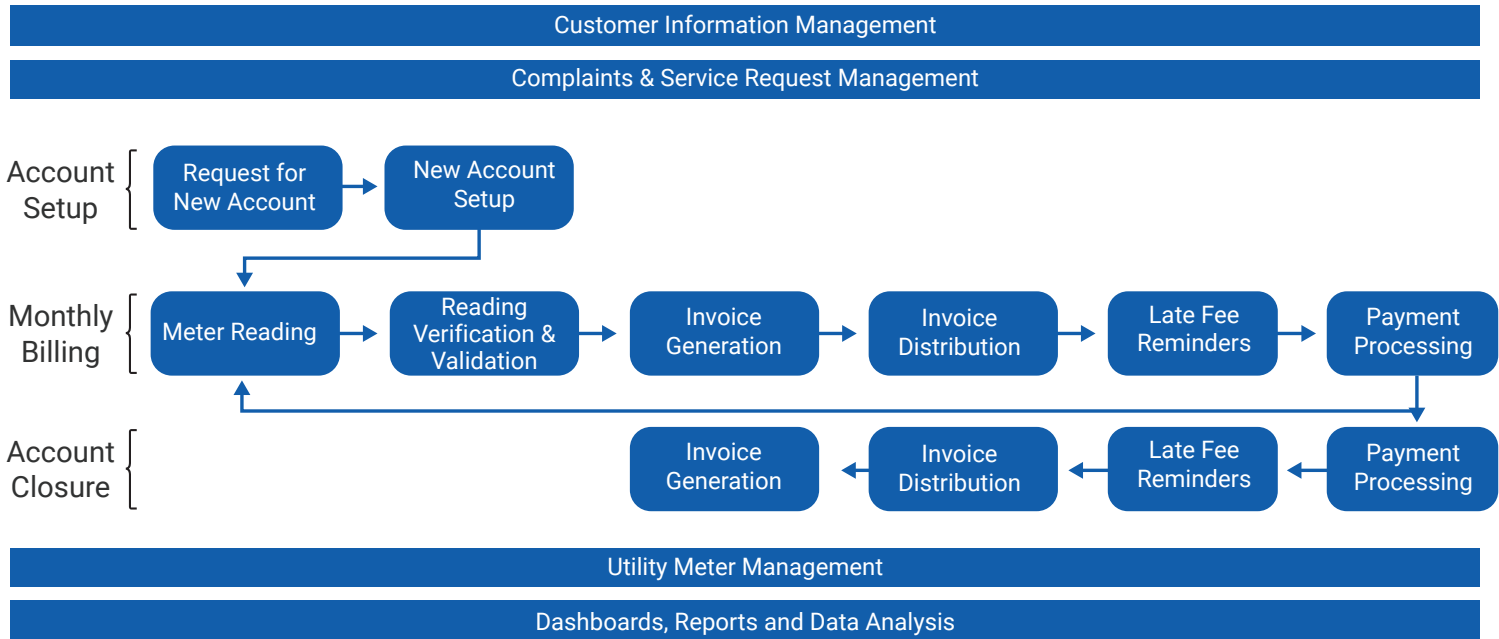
Customer Information Management

Complaints & Service Request Management

Account Setup

Request for New Account

New Account Setup

Monthly Billing

Meter Reading

Reading Verification & Validation

Invoice Generation

Invoice Distribution

Late Fee Reminders

Payment Processing

Account Closure

Payment Processing

Late Fee Reminders

Invoice Distribution

Invoice Generation

Utility Meter Management

Dashboards, Reports and Data Analysis